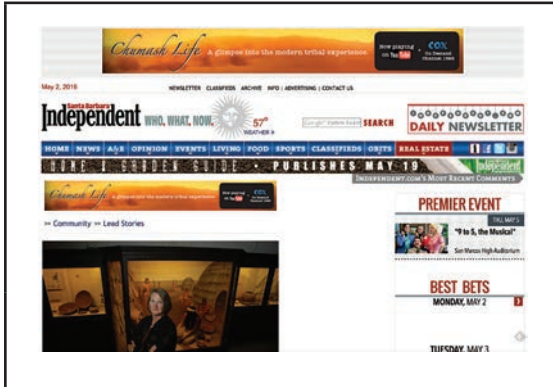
Chumash Life A glimpse into the modern tribal experience
Now playing on YouTube
COX On Demand Channel 1995

May 2, 2016
NEWSLETTER CLASSIFIEDS ARCHIVE INFO | ADVERTISING | CONTACT US

Santa Barbara Independent WHO. WHAT. NOW.
57° WEATHER
SEARCH
DAILY NEWSLETTER

HOME NEWS A&E OPINION EVENTS LIVING FOOD SPORTS CLASSIFIEDS OBITS REAL ESTATE
HOME & GARDEN GUIDE • PUBLISHES MAY 19
INDEPENDENT.COM'S MOST RECENT COMMENTS

Chumash Life A glimpse into the modern tribal experience
Now playing on YouTube
COX

>> Community >> Lead Stories

PREMIER EVENT
"9 to 5, the Musical"
San Marcos High Auditorium

BEST BETS
MONDAY, MAY 2
TUESDAY, MAY 3